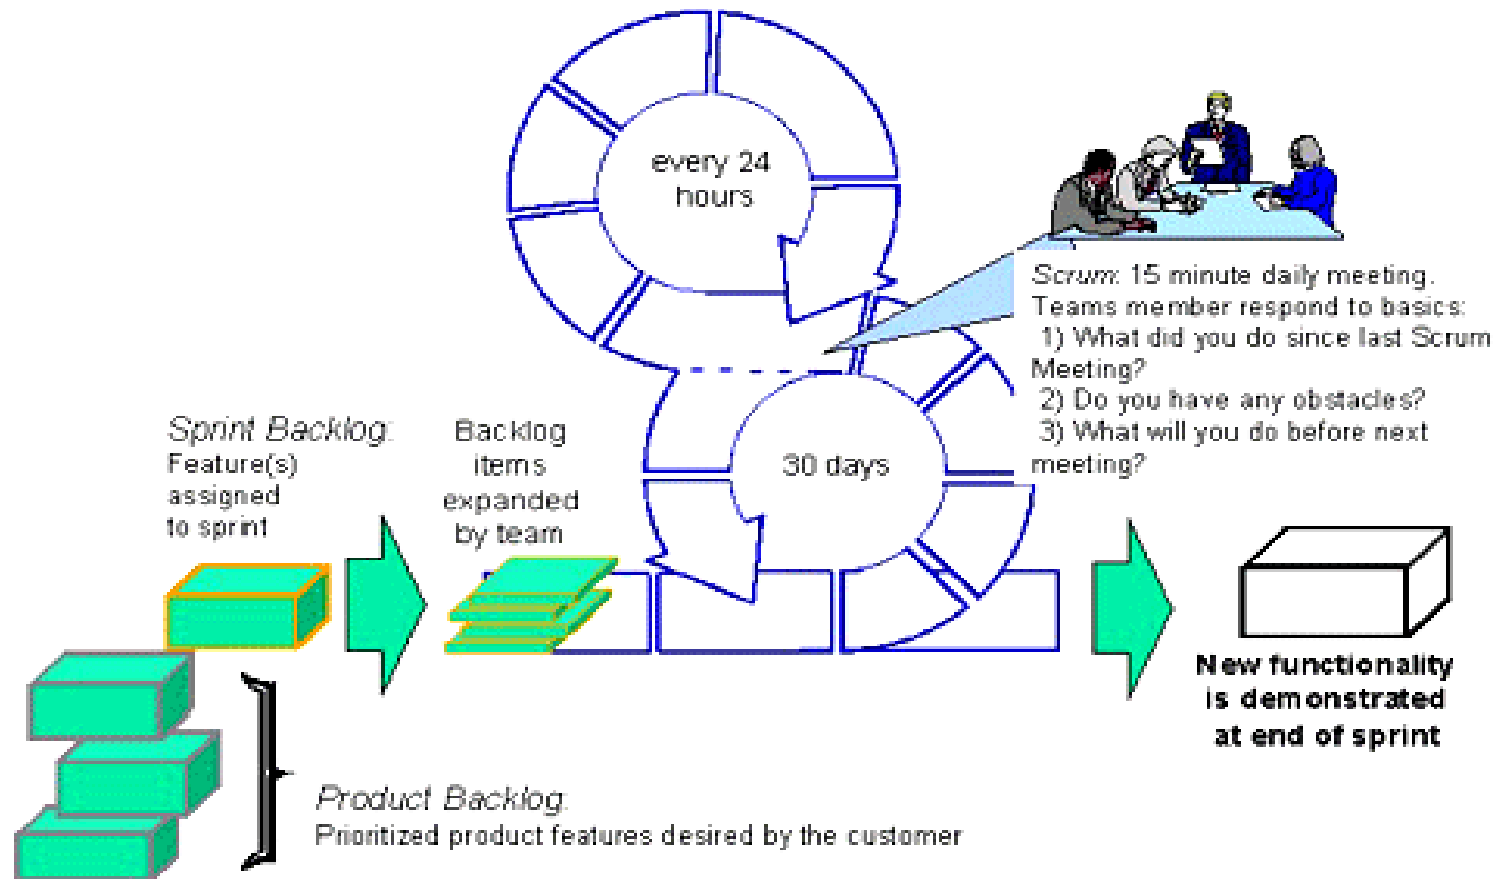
every 24 hours

Scrum: 15 minute daily meeting.
Teams member respond to basics:
1) What did you do since last Scrum Meeting?
2) Do you have any obstacles?
3) What will you do before next meeting?

Sprint Backlog:
Feature(s) assigned to sprint

Backlog items expanded by team

30 days

New functionality is demonstrated at end of sprint

Product Backlog:
Prioritized product features desired by the customer